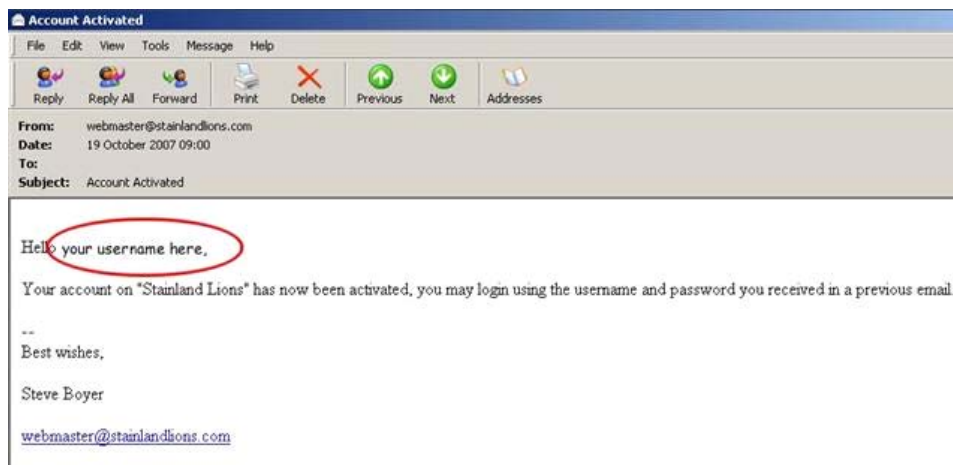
Account Activated

File Edit View Tools Message Help

Reply Reply All Forward Print Delete Previous Next Addresses

From: webmaster@stainlandlions.com
Date: 19 October 2007 09:00
To:
Subject: Account Activated

Hello your username here,

Your account on "Stainland Lions" has now been activated, you may login using the username and password you received in a previous email.

--
Best wishes,

Steve Boyer

webmaster@stainlandlions.com